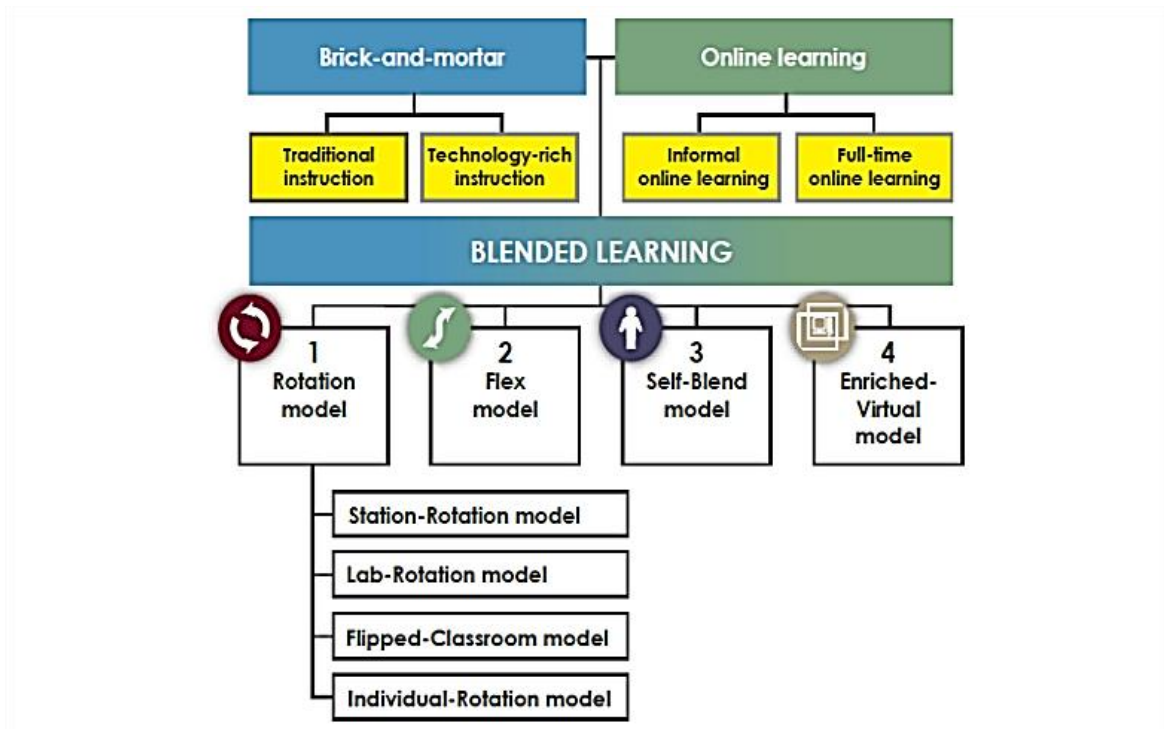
Brick-and-mortar

Online learning

Traditional instruction

Technology-rich instruction

Informal online learning

Full-time online learning

BLENDED LEARNING

1
Rotation model

2
Flex model

3
Self-Blend model

4
Enriched-Virtual model

Station-Rotation model

Lab-Rotation model

Flipped-Classroom model

Individual-Rotation model